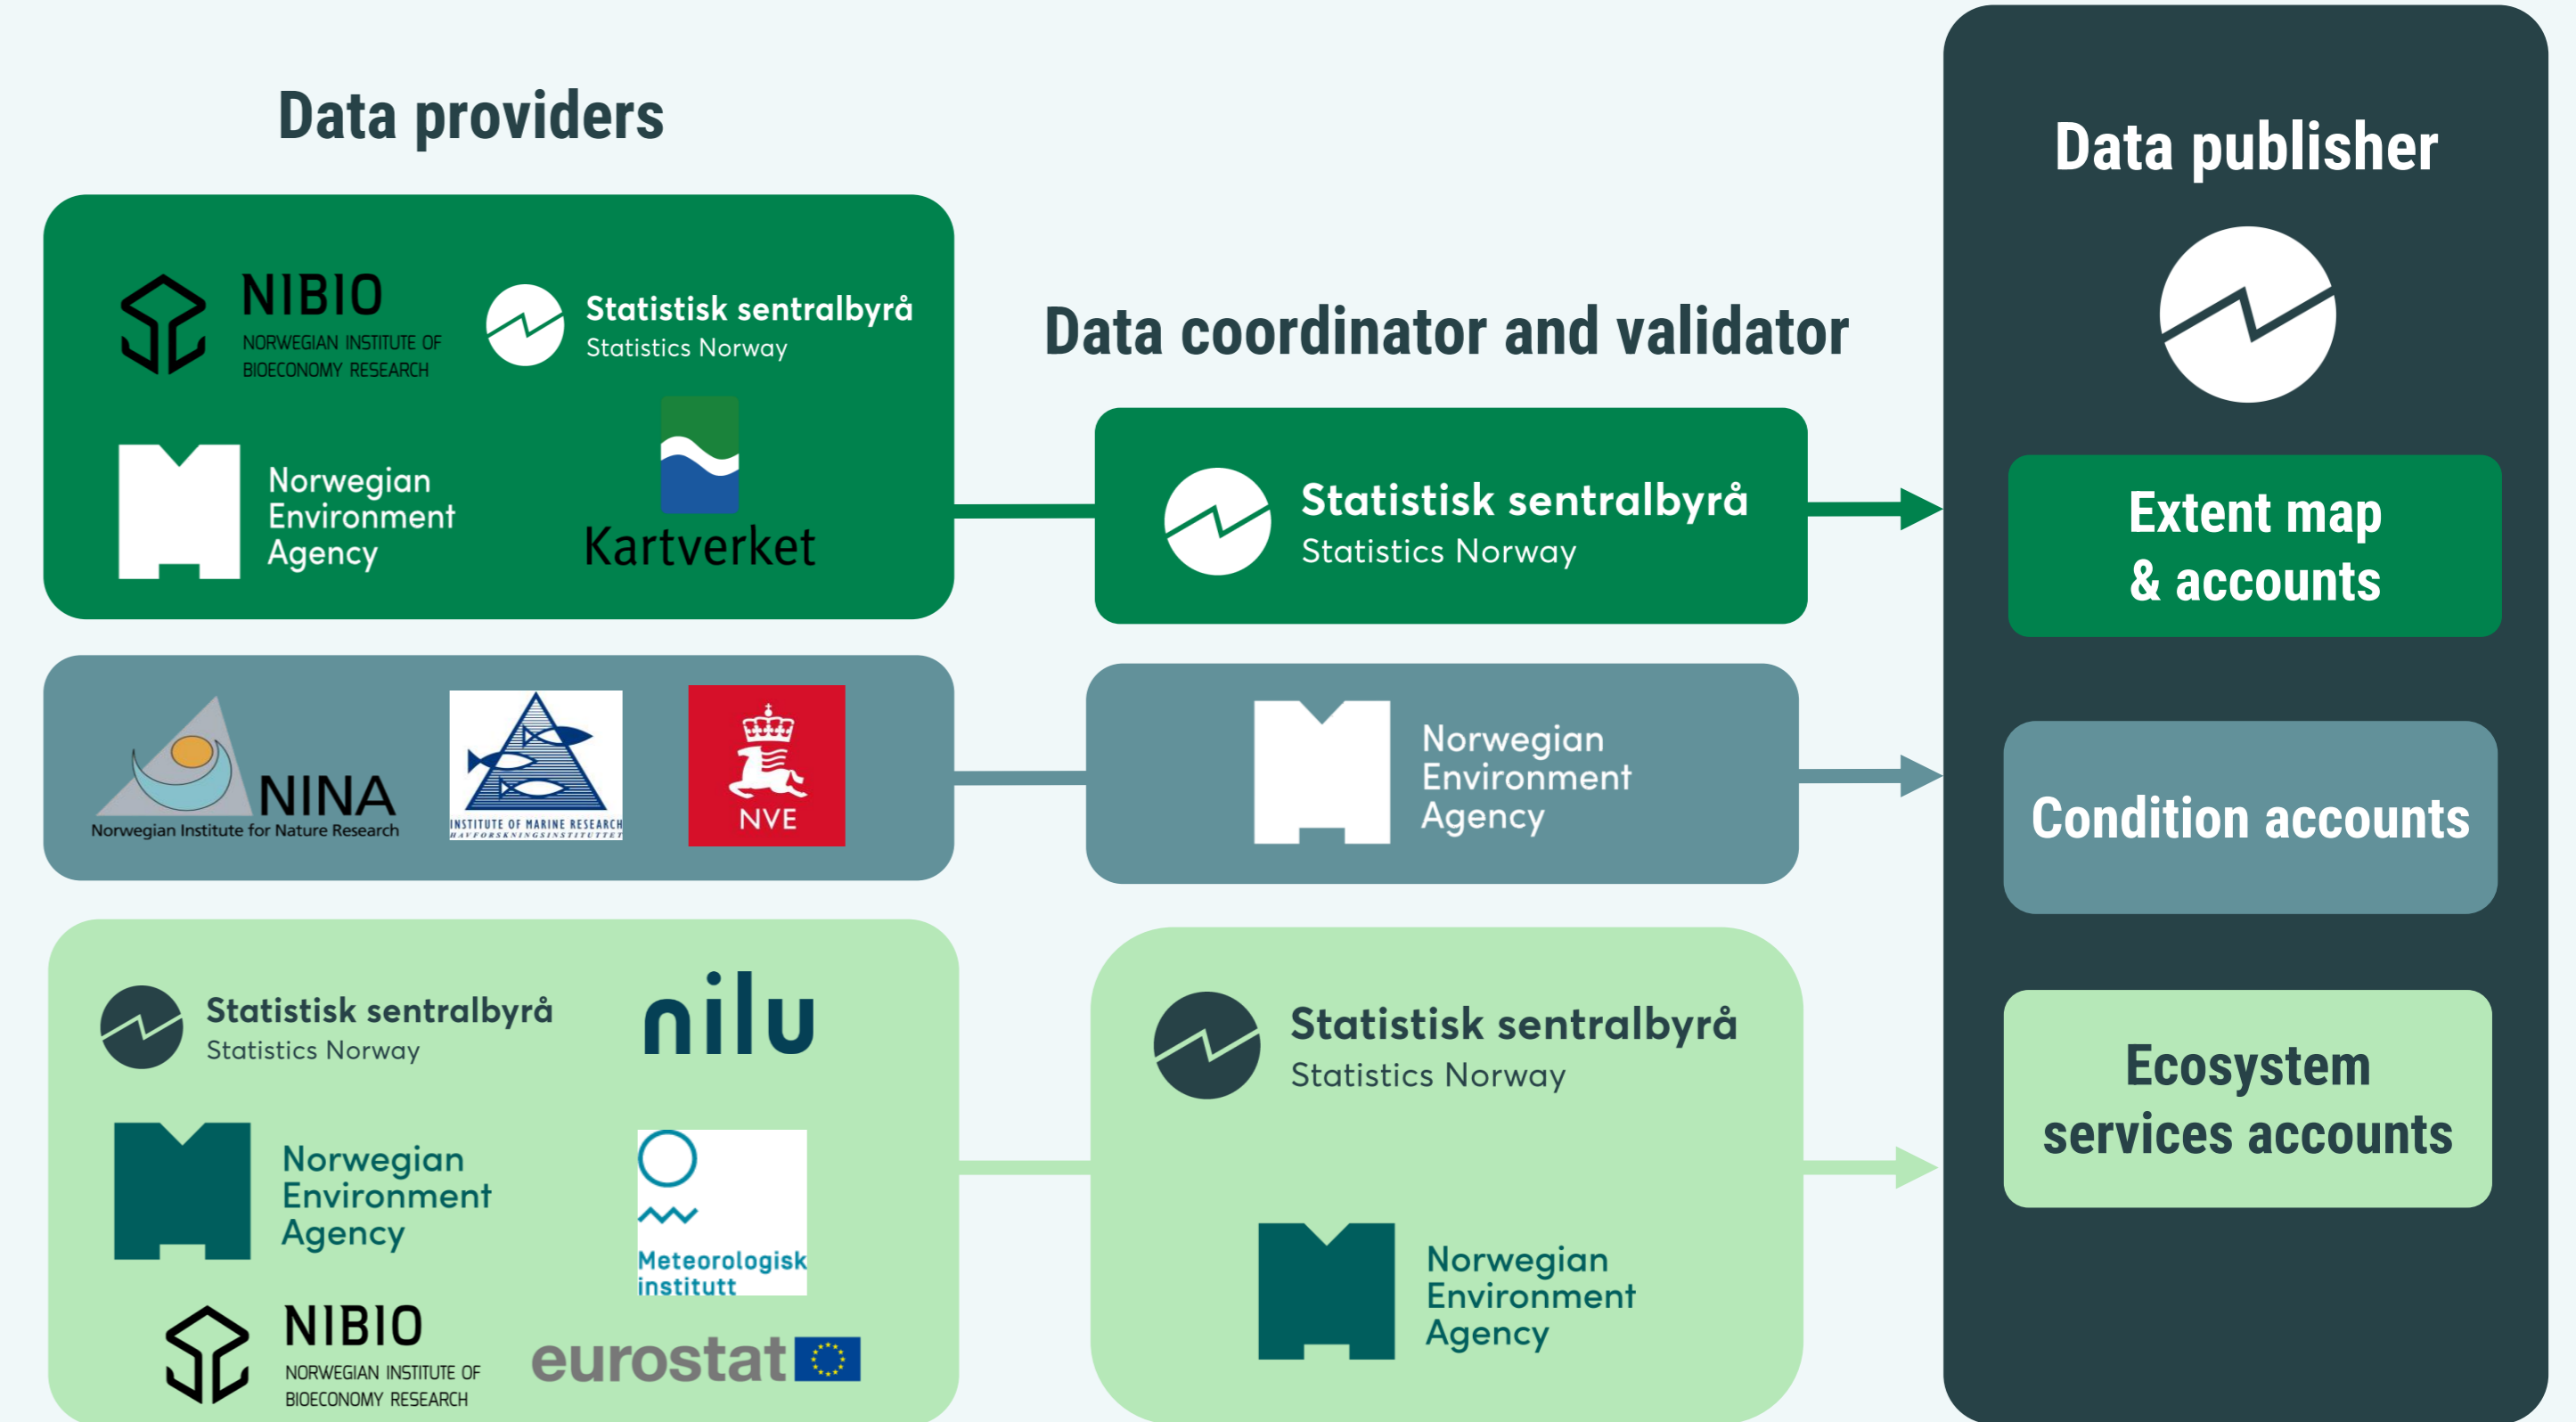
Data providers

NIBIO
NORWEGIAN INSTITUTE OF BIOECONOMY RESEARCH

Statistisk sentralbyrå
Statistics Norway

Norwegian Environment Agency

Kartverket

Data coordinator and validator

Statistisk sentralbyrå
Statistics Norway

Data publisher

Extent map & accounts

NINA
Norwegian Institute for Nature Research

INSTITUTE OF MARINE RESEARCH
HAVFORSKNINGSINSTITUTTET

NVE

Norwegian Environment Agency

Condition accounts

Statistisk sentralbyrå
Statistics Norway

nilu

Norwegian Environment Agency

Meteorologisk institutt

NIBIO
NORWEGIAN INSTITUTE OF BIOECONOMY RESEARCH

eurostat

Statistisk sentralbyrå
Statistics Norway

Norwegian Environment Agency

Ecosystem services accounts